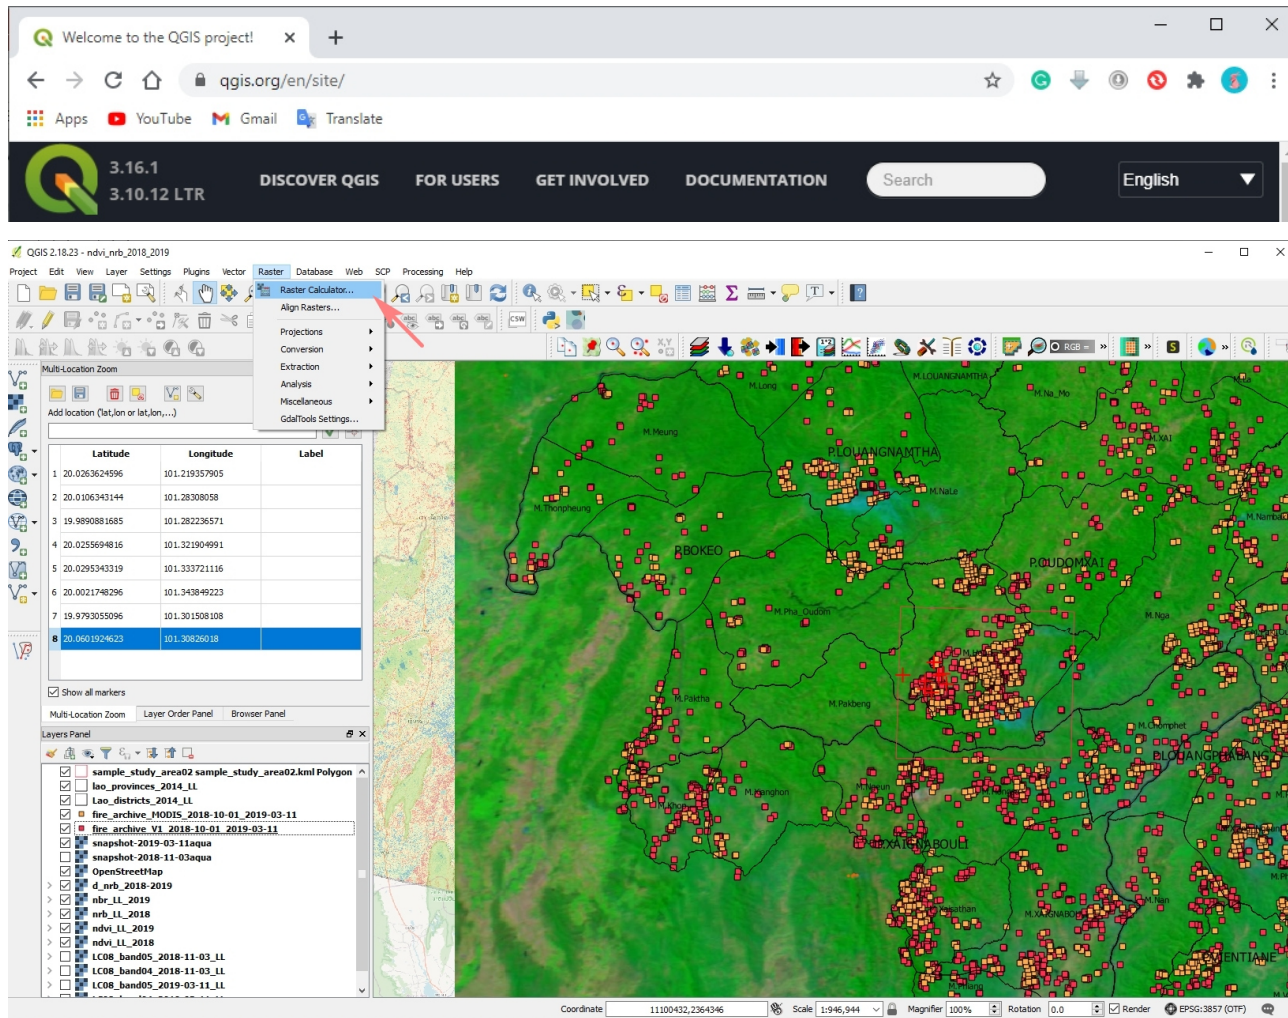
Welcome to the QGIS project!

qgis.org/en/site/

Apps YouTube Gmail Translate

3.16.1
3.10.12 LTR

DISCOVER QGIS FOR USERS GET INVOLVED DOCUMENTATION Search English

QGIS 2.18.23 - ndvi_nrb_2018_2019

Project Edit View Layer Settings Plugins Vector Raster Database Web SCP Processing Help

Raster Calculator...
Align Rasters...
Projections
Conversion
Extraction
Analysis
Miscellaneous
GdalTools Settings...

Multi-Location Zoom

Add location (lat,lon or lat,lon,...)

| | Latitude | Longitude | Label |
|---|---|---|---|
| 1 | 20.0263624596 | 101.219357905 | |
| 2 | 20.0106343144 | 101.28308058 | |
| 3 | 19.9890881685 | 101.282236571 | |
| 4 | 20.0255694816 | 101.321904991 | |
| 5 | 20.0295343319 | 101.333721116 | |
| 6 | 20.0021748296 | 101.343849223 | |
| 7 | 19.9793055096 | 101.301508108 | |
| 8 | 20.0601924623 | 101.30826018 | |

Show all markers

Multi-Location Zoom Layer Order Panel Browser Panel

Layers Panel

sample_study_area02 sample_study_area02.kml Polygon
lao_provinces_2014_LL
Lao_districts_2014_LL
fire_archive_MODIS_2018-10-01_2019-03-11
fire_archive_V1_2018-10-01_2019-03-11
snapshot-2019-03-11aqua
snapshot-2018-11-03aqua
OpenStreetMap
d_nrb_2018-2019
nbr_LL_2019
nrb_LL_2018
ndvi_LL_2019
ndvi_LL_2018
LC08_band05_2018-11-03_LL
LC08_band04_2018-11-03_LL
LC08_band05_2019-03-11_LL

M.Long M.LOUANGNAMTHA M.Na_Mo M.Meung P.LOUANGNAMTHA M.XAI M.NaLe M.Thonpheung M.Namba BOKEO P.OUDOMXAI M.Pha_Oudom M.Nga M.Paktha M.Pakbeng M.Xamphet LOUANGPRABANG M.Hongsa XAIGNABOULI M.Xiangbon M.XAIGNABOULI M.Nan M.Ph VIENTIANE M.Hlang

Coordinate 11100432,2364346 Scale 1:946,944 Magnifier 100% Rotation 0.0 Render EPSG:3857 (OTF)